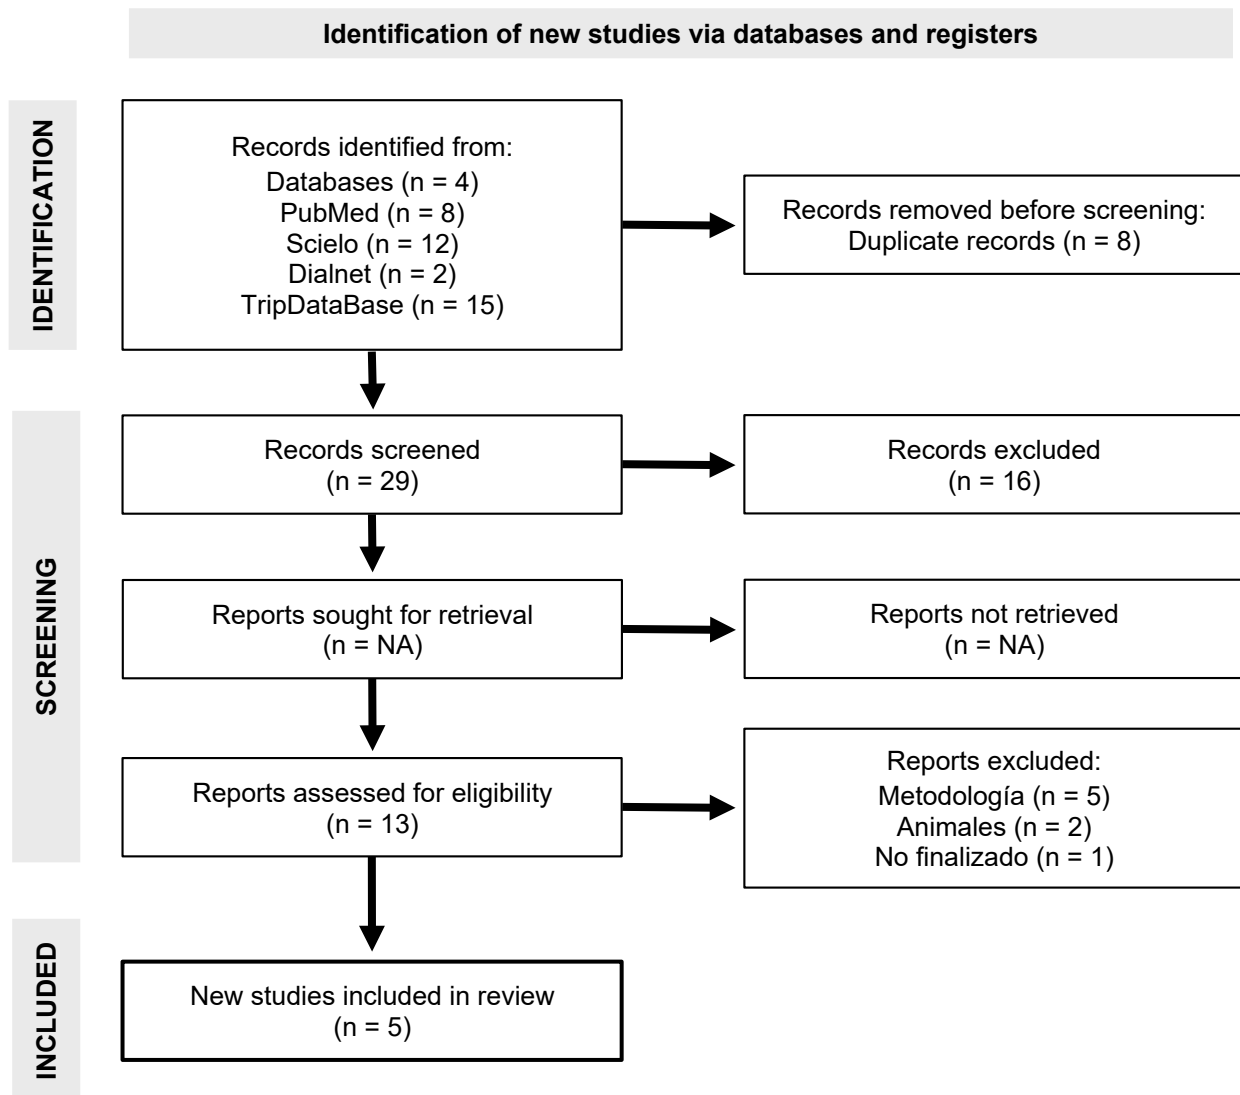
Identification of new studies via databases and registers

IDENTIFICATION

Records identified from:
Databases (n = 4)
PubMed (n = 8)
Scielo (n = 12)
Dialnet (n = 2)
TripDataBase (n = 15)

Records removed before screening:
Duplicate records (n = 8)

SCREENING

Records screened
(n = 29)

Records excluded
(n = 16)

Reports sought for retrieval
(n = NA)

Reports not retrieved
(n = NA)

Reports assessed for eligibility
(n = 13)

Reports excluded:
Metodología (n = 5)
Animales (n = 2)
No finalizado (n = 1)

INCLUDED

New studies included in review
(n = 5)